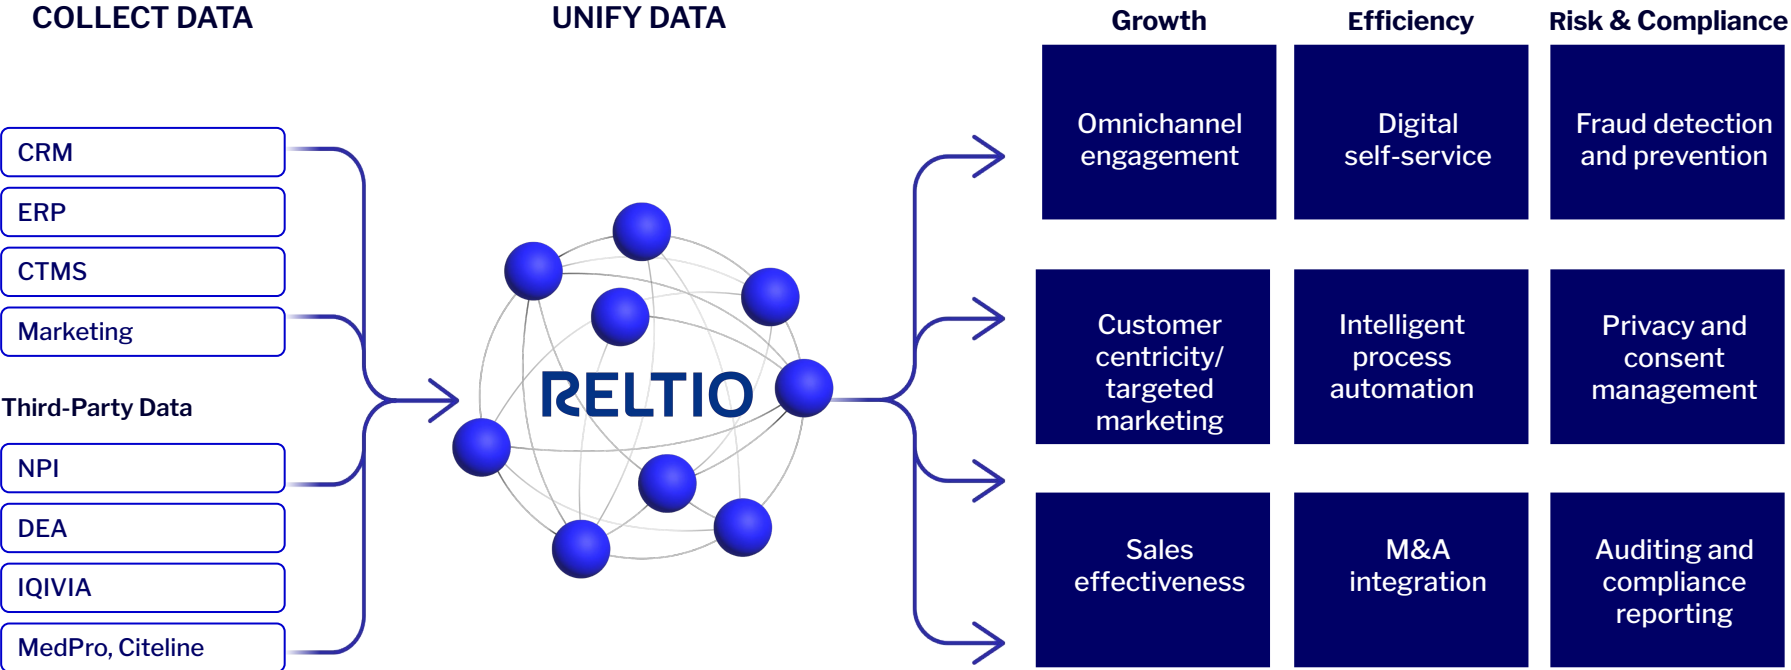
COLLECT DATA

UNIFY DATA

Growth

Efficiency

Risk & Compliance

CRM

ERP

CTMS

Marketing

Third-Party Data

NPI

DEA

IQIVIA

MedPro, Citeline

RELTIO

Omnichannel engagement

Digital self-service

Fraud detection and prevention

Customer centricity/ targeted marketing

Intelligent process automation

Privacy and consent management

Sales effectiveness

M&A integration

Auditing and compliance reporting